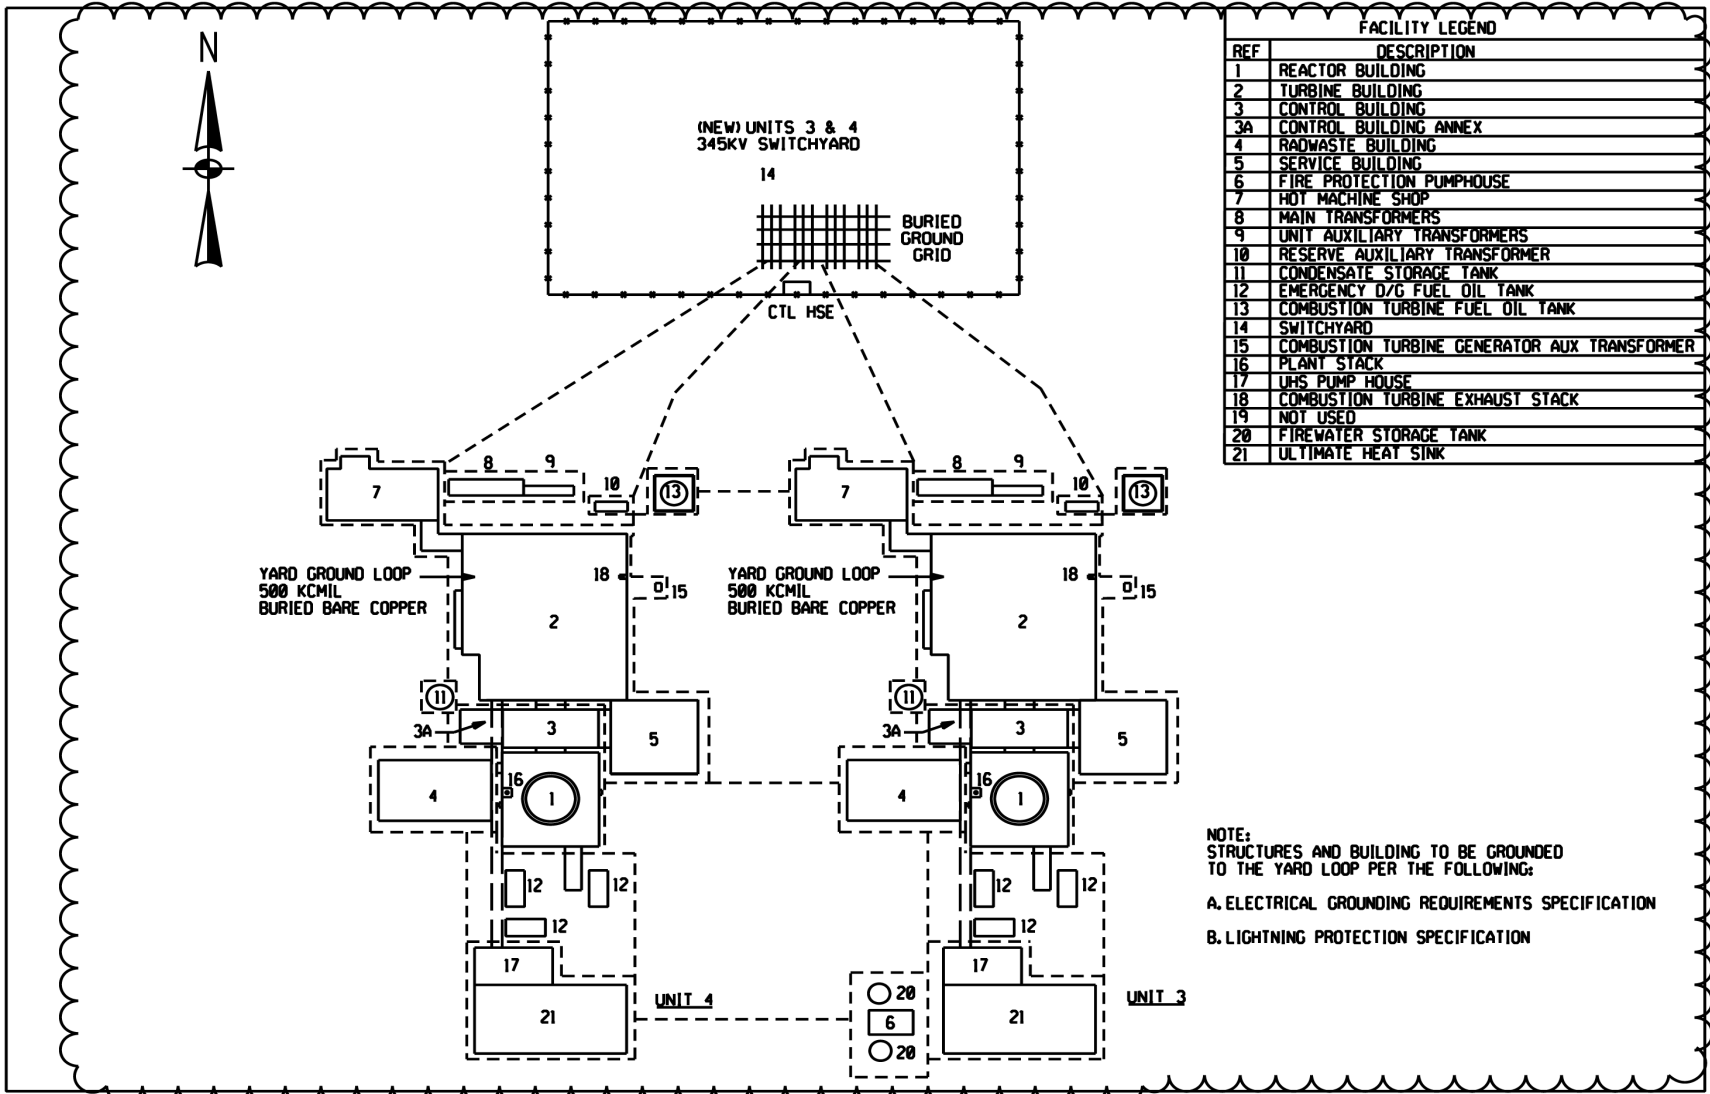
N

(NEW) UNITS 3 & 4
345KV SWITCHYARD

14

BURIED
GROUND
GRID

CTL HSE

| FACILITY LEGEND | |
|---|---|
| REF | DESCRIPTION |
| 1 | REACTOR BUILDING |
| 2 | TURBINE BUILDING |
| 3 | CONTROL BUILDING |
| 3A | CONTROL BUILDING ANNEX |
| 4 | RADWASTE BUILDING |
| 5 | SERVICE BUILDING |
| 6 | FIRE PROTECTION PUMPHOUSE |
| 7 | HOT MACHINE SHOP |
| 8 | MAIN TRANSFORMERS |
| 9 | UNIT AUXILIARY TRANSFORMERS |
| 10 | RESERVE AUXILIARY TRANSFORMER |
| 11 | CONDENSATE STORAGE TANK |
| 12 | EMERGENCY D/G FUEL OIL TANK |
| 13 | COMBUSTION TURBINE FUEL OIL TANK |
| 14 | SWITCHYARD |
| 15 | COMBUSTION TURBINE GENERATOR AUX TRANSFORMER |
| 16 | PLANT STACK |
| 17 | UHS PUMP HOUSE |
| 18 | COMBUSTION TURBINE EXHAUST STACK |
| 19 | NOT USED |
| 20 | FIREWATER STORAGE TANK |
| 21 | ULTIMATE HEAT SINK |

8 9 10 13 7

YARD GROUND LOOP
500 KCMIL
BURIED BARE COPPER

18 15 2 11 3A 3 5 4 16 1 12 12 12 17 21

UNIT 4

7 8 9 10 13

YARD GROUND LOOP
500 KCMIL
BURIED BARE COPPER

18 15 2 11 3A 3 5 4 16 1 12 12 12 17 21

20 6 20

UNIT 3

NOTE:
STRUCTURES AND BUILDING TO BE GROUNDED TO THE YARD LOOP PER THE FOLLOWING:

A. ELECTRICAL GROUNDING REQUIREMENTS SPECIFICATION

B. LIGHTNING PROTECTION SPECIFICATION